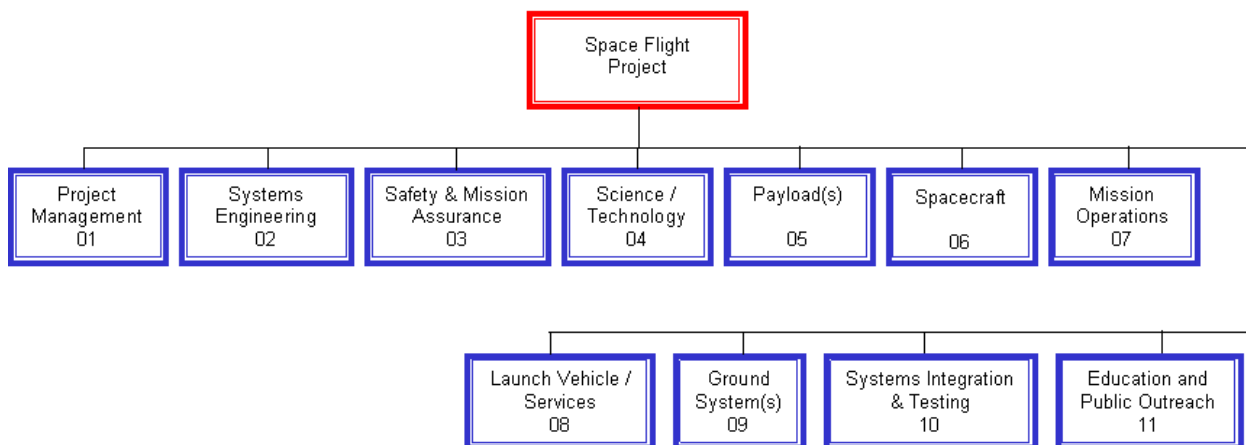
Space Flight Project

Project Management 01

Systems Engineering 02

Safety & Mission Assurance 03

Science / Technology 04

Payload(s) 05

Spacecraft 06

Mission Operations 07

Launch Vehicle / Services 08

Ground System(s) 09

Systems Integration & Testing 10

Education and Public Outreach 11